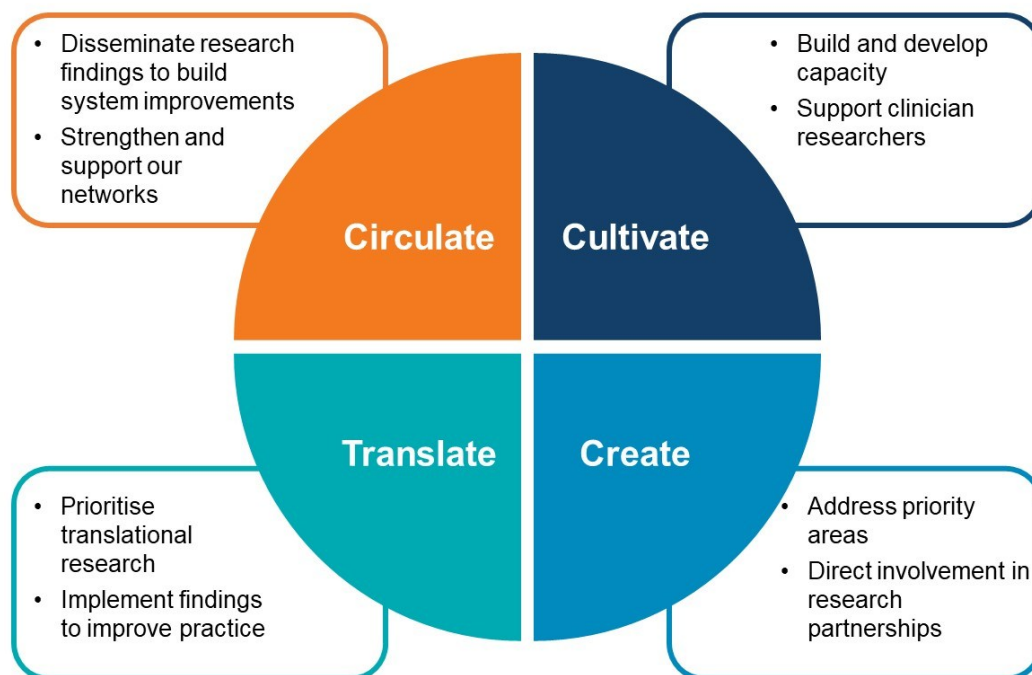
- Disseminate research findings to build system improvements
- Strengthen and support our networks

- Build and develop capacity
- Support clinician researchers

Circulate

Cultivate

Translate

Create

- Prioritise translational research
- Implement findings to improve practice

- Address priority areas
- Direct involvement in research partnerships